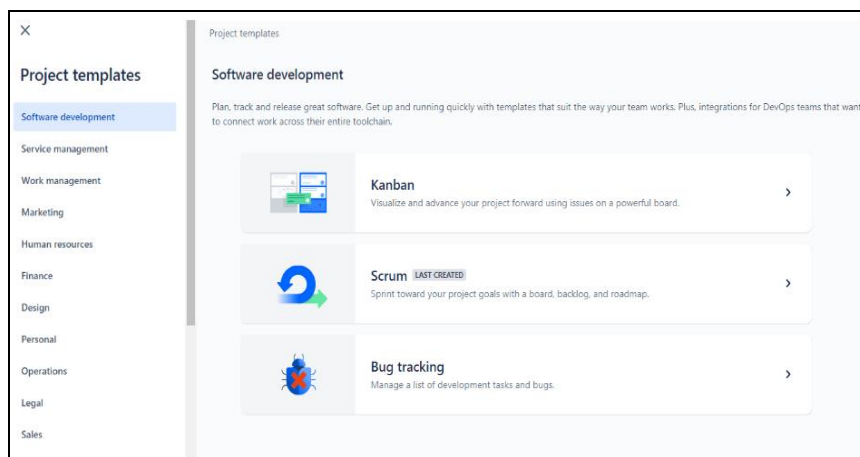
×

Project templates

Software development

Service management

Work management

Marketing

Human resources

Finance

Design

Personal

Operations

Legal

Sales

Project templates

Software development

Plan, track and release great software. Get up and running quickly with templates that suit the way your team works. Plus, integrations for DevOps teams that want to connect work across their entire toolchain.

Kanban
Visualize and advance your project forward using issues on a powerful board.

Scrum LAST CREATED
Sprint toward your project goals with a board, backlog, and roadmap.

Bug tracking
Manage a list of development tasks and bugs.